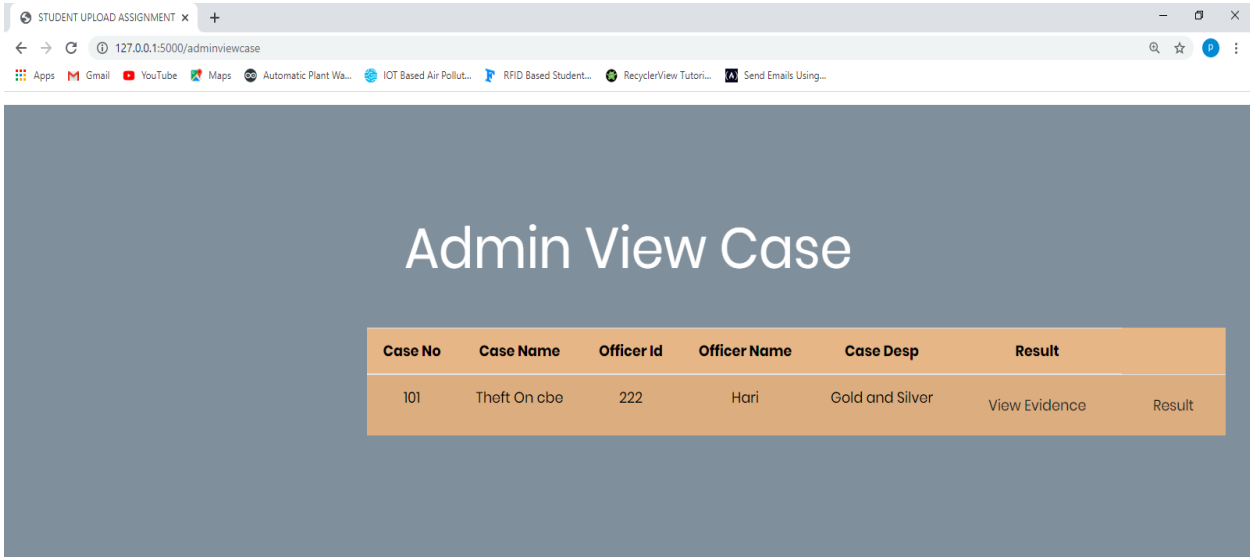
STUDENT UPLOAD ASSIGNMENT ×  +

127.0.0.1:5000/adminviewcase

Apps  Gmail  YouTube  Maps  Automatic Plant Wa...  IOT Based Air Pollut...  RFID Based Student...  RecyclerView Tutori...  Send Emails Using...

Admin View Case

| Case No | Case Name | Officer Id | Officer Name | Case Desp | Result | |
|---|---|---|---|---|---|---|
| 101 | Theft On cbe | 222 | Hari | Gold and Silver | View Evidence | Result |